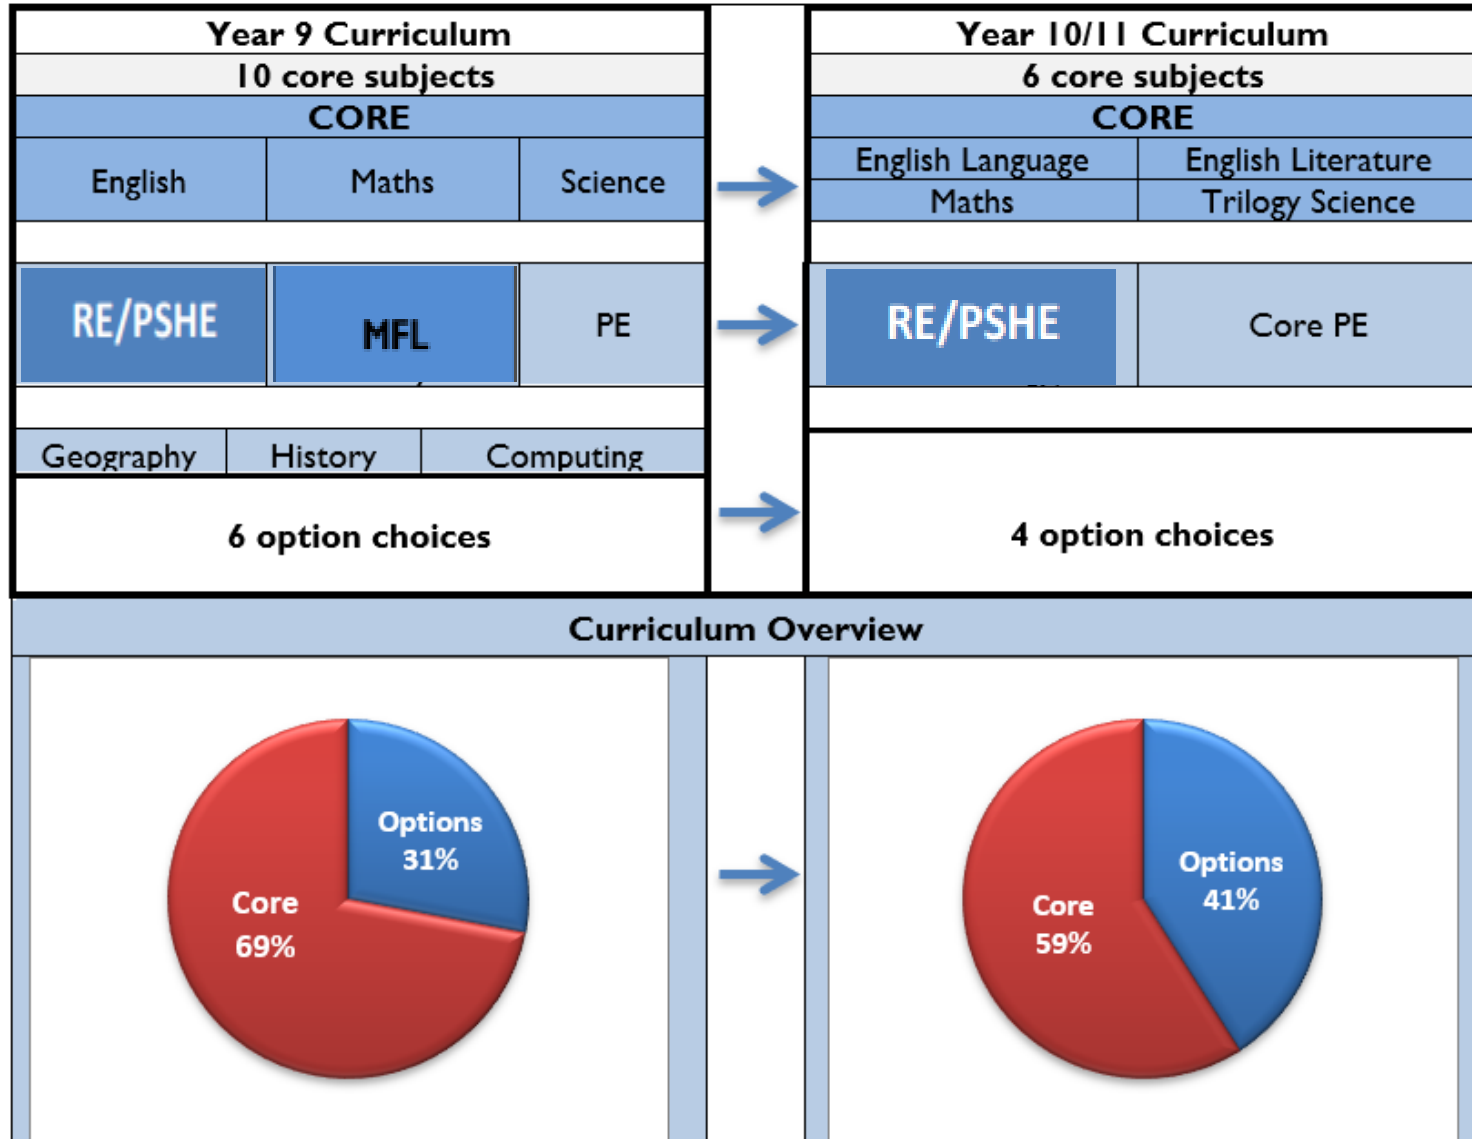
| Year 9 Curriculum | | |
|---|---|---|
| 10 core subjects | | |
| CORE | | |
| English | Maths | Science |
| RE/PSHE | MFL | PE |
| Geography | History | Computing |
| 6 option choices | | |

| Year 10/11 Curriculum | |
|---|---|
| 6 core subjects | |
| CORE | |
| English Language | English Literature |
| Maths | Trilogy Science |
| RE/PSHE | Core PE |
| 4 option choices | |

Curriculum Overview

Options 31%
Core 69%

Options 41%
Core 59%